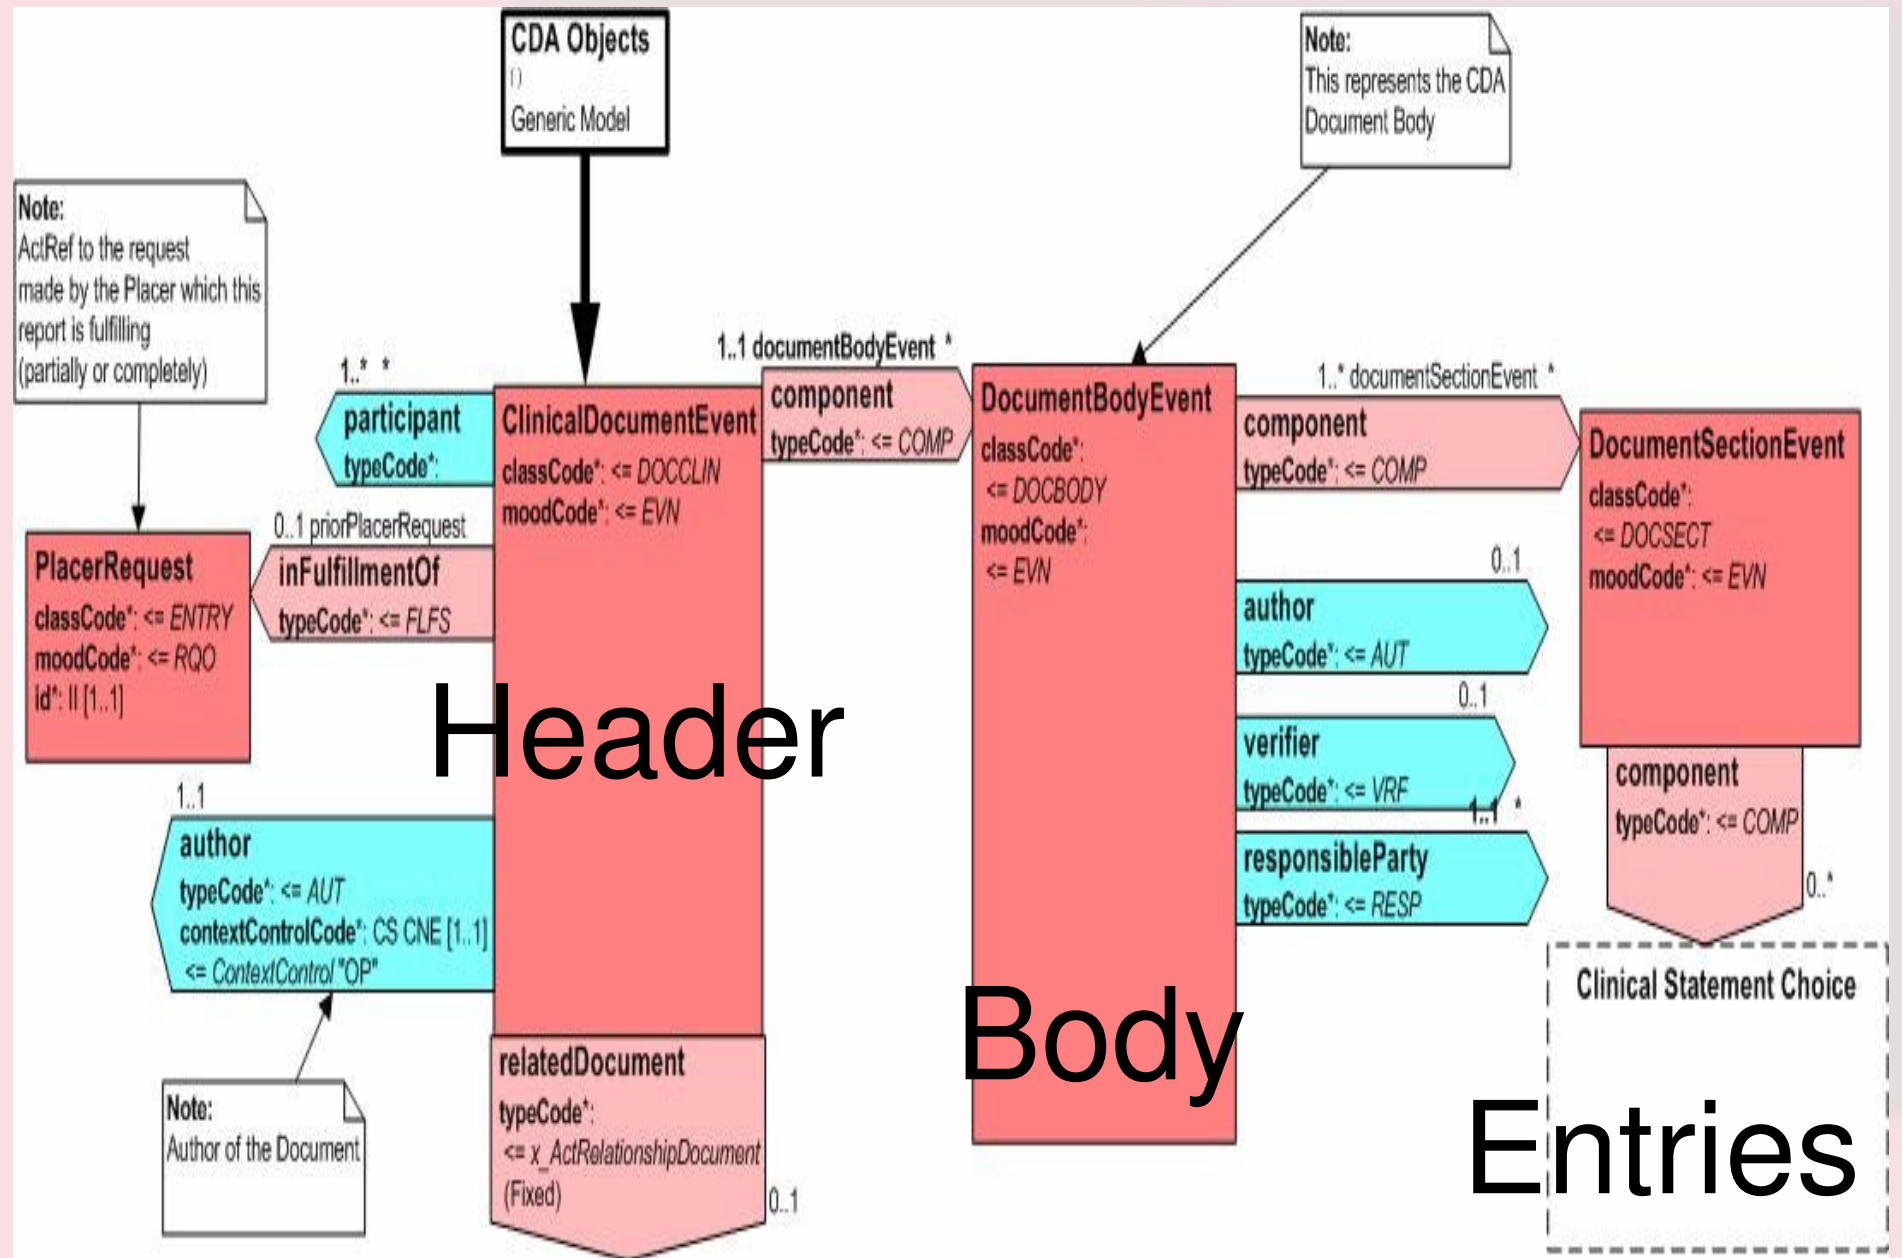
CDA Objects
()
Generic Model

Note:
This represents the CDA Document Body

Note:
ActRef to the request made by the Placer which this report is fulfilling (partially or completely)

1..* *
participant
typeCode*:

ClinicalDocumentEvent
classCode*: <= DOCCLIN
moodCode*: <= EVN

1..1 documentBodyEvent *
component
typeCode*: <= COMP

DocumentBodyEvent
classCode*: <= DOCBODY
moodCode*: <= EVN

1..* documentSectionEvent *
component
typeCode*: <= COMP

DocumentSectionEvent
classCode*: <= DOCSECT
moodCode*: <= EVN

0..1 priorPlacerRequest
inFulfillmentOf
typeCode*: <= FLFS

PlacerRequest
classCode*: <= ENTRY
moodCode*: <= RQO
id*: II [1..1]

0..1
author
typeCode*: <= AUT

0..1
verifier
typeCode*: <= VRF

1..1 *
responsibleParty
typeCode*: <= RESP

component
typeCode*: <= COMP
0..*

Header

1..1
author
typeCode*: <= AUT
contextControlCode*: CS CNE [1..1]
<= ContextControl "OP"

Note:
Author of the Document

relatedDocument
typeCode*:
<= x_ActRelationshipDocument
(Fixed)
0..1

Body

Clinical Statement Choice

Entries